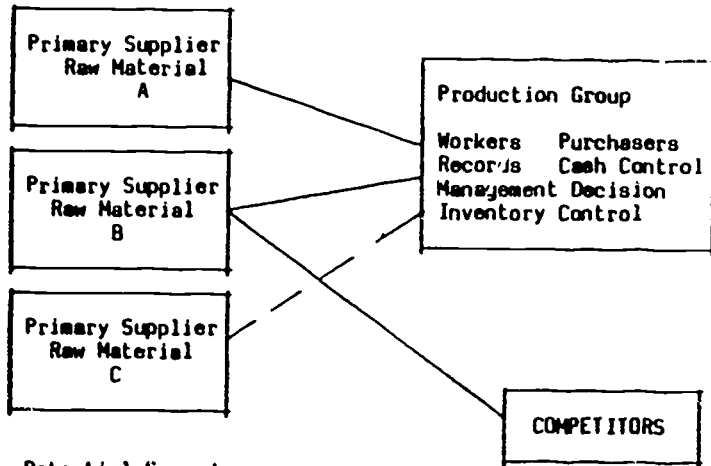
Primary Supplier
Raw Material
A

Primary Supplier
Raw Material
B

Primary Supplier
Raw Material
C

Production Group

Workers Purchasers
Records Cash Control
Management Decision
Inventory Control

COMPETITORS

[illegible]